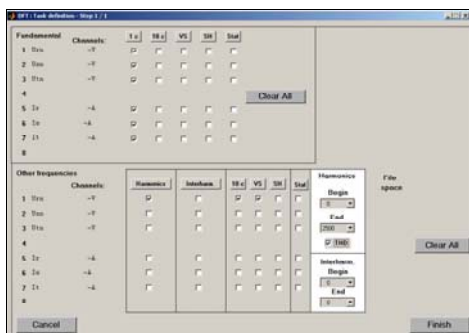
DFT : Task definition - Step 1 / 1

Fundamental

Channels:

1 s | 10 s | VS | SH | Stat

1 Urn ~V
2 Usn ~V
3 Utn ~V
4
5 Ir ~A
6 Is ~A
7 It ~A
8

Clear All

Other frequencies

Channels:

Harmonics | Interharm. | 10 s | VS | SH | Stat

1 Urn ~V
2 Usn ~V
3 Utn ~V
4
5 Ir ~A
6 Is ~A
7 It ~A
8

Harmonics
Begin
0
End
2500
THD

Interharm.
Begin
0
End
0

File space

Clear All

Cancel

Finish